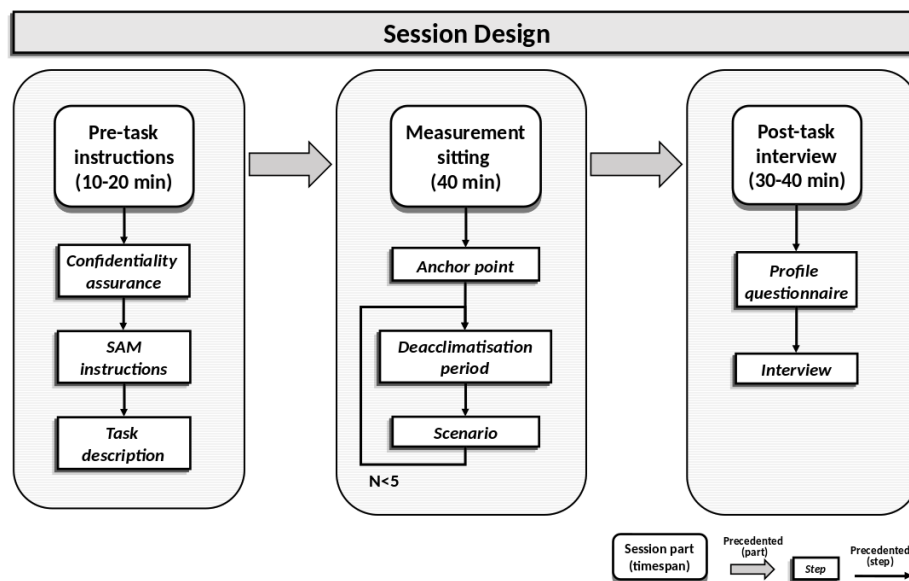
Session Design

Pre-task instructions (10-20 min)

Confidentiality assurance

SAM instructions

Task description

Measurement sitting (40 min)

Anchor point

Deacclimatisation period

Scenario

N<5

Post-task interview (30-40 min)

Profile questionnaire

Interview

Session part (timespan)

Precedented (part)

Step

Precedented (step)